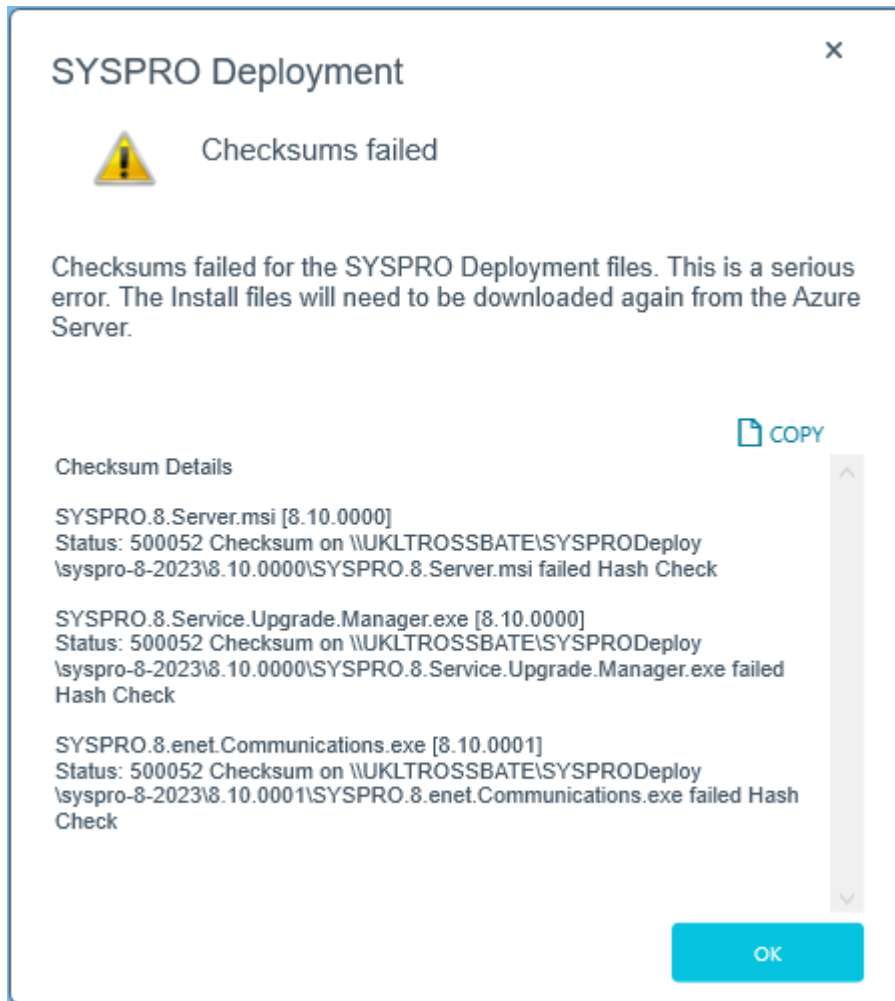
SYSPRO Deployment

×

Checksums failed

Checksums failed for the SYSPRO Deployment files. This is a serious error. The Install files will need to be downloaded again from the Azure Server.

COPY

Checksum Details

SYSPRO.8.Server.msi [8.10.0000]
Status: 500052 Checksum on \\UKLTROSSBATE\SYSPRODeploy\syspro-8-2023\8.10.0000\SYSPRO.8.Server.msi failed Hash Check

SYSPRO.8.Service.Upgrade.Manager.exe [8.10.0000]
Status: 500052 Checksum on \\UKLTROSSBATE\SYSPRODeploy\syspro-8-2023\8.10.0000\SYSPRO.8.Service.Upgrade.Manager.exe failed Hash Check

SYSPRO.8.enet.Communications.exe [8.10.0001]
Status: 500052 Checksum on \\UKLTROSSBATE\SYSPRODeploy\syspro-8-2023\8.10.0001\SYSPRO.8.enet.Communications.exe failed Hash Check

OK